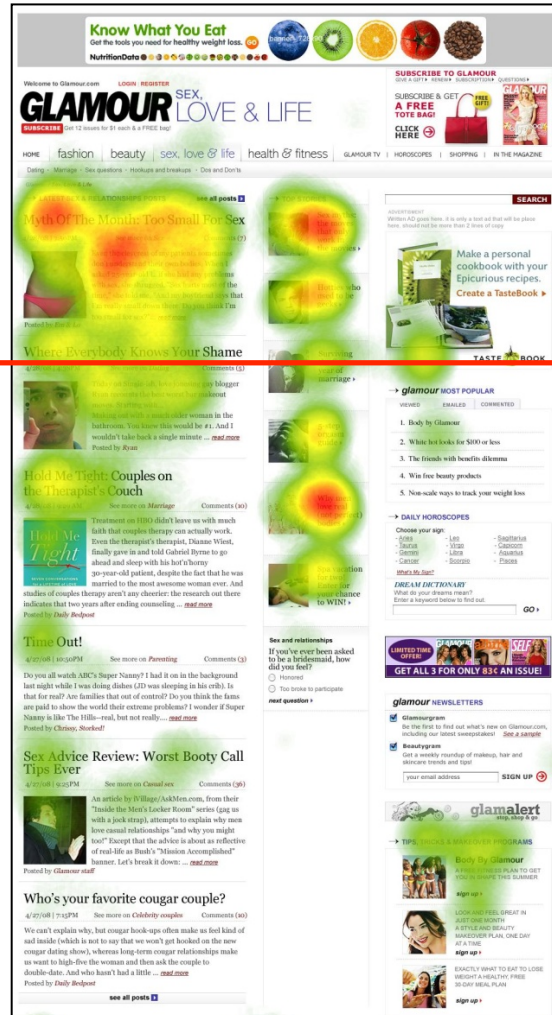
Know What You Eat
Get the tools you need for healthy weight loss. GO
NutritionData

Welcome to Glamour.com LOGIN | REGISTER

GLAMOUR SEX, LOVE & LIFE

SUBSCRIBE Get 12 issues for $1 each & a FREE bag!

SUBSCRIBE TO GLAMOUR
GIVE A GIFT | RENEW | SUBSCRIPTION | QUESTIONS
SUBSCRIBE & GET A FREE TOTE BAG!
FREE GIFT!
CLICK HERE

HOME | fashion | beauty | sex, love & life | health & fitness | GLAMOUR TV | HOROSCOPES | SHOPPING | IN THE MAGAZINE

Dating · Marriage · Sex questions · Hookups and breakups · Dos and Don'ts

see all posts

Myth Of The Month: Too Small For Sex

Posted by

Where Everybody Knows Your Shame

Comments (5)

Marriage and with a much older woman in the bathroom. You know this would be #1. And I wouldn't take back a single minute ... read more
Posted by Ryan

Hold Me Tight: Couples on the Therapist's Couch

See more on Marriage Comments (10)

Treatment on HBO didn't leave us with much faith that couples therapy can actually work. Even the therapist's therapist, Dianne Wiest, finally gave in and told Gabriel Byrne to go ahead and sleep with his hot'n'horny 30-year-old patient, despite the fact that he was married to the most awesome woman ever. And studies of couples therapy aren't any cheerier: the research out there indicates that two years after ending counseling ... read more
Posted by Daily Bedpost

Time Out!

4/27/08 | 10:30PM See more on Parenting Comments (3)

Do you all watch ABC's Super Nanny? I had it on in the background last night while I was doing dishes (JD was sleeping in his crib). Is that for real? Are families that out of control? Do you think the fams are paid to show the world their extreme problems? I wonder if Super Nanny is like The Hills—real, but not really.... read more
Posted by Chrissy, Storked!

Sex Advice Review: Worst Booty Call Tips Ever

4/27/08 | 9:25PM See more on Casual sex Comments (36)

An article by iVillage/AskMen.com, from their "Inside the Men's Locker Room" series (gag us with a jock strap), attempts to explain why men love casual relationships "and why you might too!" Except that the advice is about as reflective of real-life as Bush's "Mission Accomplished" banner. Let's break it down: ... read more
Posted by Glamour staff

Who's your favorite cougar couple?

4/27/08 | 7:15PM See more on Celebrity couples Comments (10)

We can't explain why, but cougar hook-ups often make us feel kind of sad inside (which is not to say that we won't get hooked on the new cougar dating show), whereas long-term cougar relationships make us want to high-five the woman and then ask the couple to double-date. And who hasn't had a little ... read more
Posted by Daily Bedpost

see all posts

Sex and relationships
If you've ever been asked to be a bridesmaid, how did you feel?
Honored
Too broke to participate
next question

SEARCH

ADVERTISEMENT

Make a personal cookbook with your Epicurious recipes.
Create a TasteBook
TASTEBOOK

glamour MOST POPULAR
VIEWED EMAILED COMMENTED
1. Body by Glamour
2. White hot looks for $100 or less
3. The friends with benefits dilemma
4. Win free beauty products
5. Non-scale ways to track your weight loss

DAILY HOROSCOPES
Choose your sign:
Aries Leo Sagittarius
Taurus Virgo Capricorn
Gemini Libra Aquarius
Cancer Scorpio Pisces
What's My Sign?

DREAM DICTIONARY
What do your dreams mean?
Enter a keyword below to find out.
GO

LIMITED TIME OFFER! GET ALL 3 FOR ONLY 83¢ AN ISSUE!

glamour NEWSLETTERS
Glamourgram
Be the first to find out what's new on Glamour.com, including our latest sweepstakes! See a sample
Beautygram
Get a weekly roundup of makeup, hair and skincare trends and tips!
your email address SIGN UP

glamalert stop, shop & go

TIPS, TRICKS & MAKEOVER PROGRAMS
Body By Glamour
sign up
LOOK AND FEEL GREAT IN JUST ONE MONTH A STYLE AND BEAUTY MAKEOVER PLAN, ONE DAY AT A TIME
sign up
EXACTLY WHAT TO EAT TO LOSE WEIGHT A HEALTHY, FREE 30-DAY MEAL PLAN
sign up